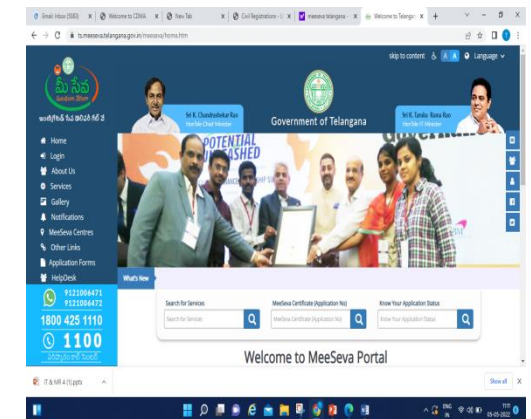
Gmail: Inbox (5083) | Welcome to CDMA | New Tab | Civil Registrations | meeseva telangana | Welcome to Telangana

ts.meeseva.telangana.gov.in/meeseva/home.htm

skip to content A A A Language

మీ సేవ

Sri K. Chandrashekar Rao
Hon'ble Chief Minister

Government of Telangana

Sri K. Taraka Rama Rao
Hon'ble IT Minister

Home
Login
About Us
Services
Gallery
Notifications
MeeSeva Centres
Other Links
Application Forms
HelpDesk

9121006471
9121006472

1800 425 1110

1100

POTENTIAL
ASHED

What's New

Search for Services
Search for Services

MeeSeva Certificate (Application No)
MeeSeva Certificate (Application No)

Know Your Application Status
Know Your Application Status

Welcome to MeeSeva Portal

IT & MR 4 (1).pptx

Show all